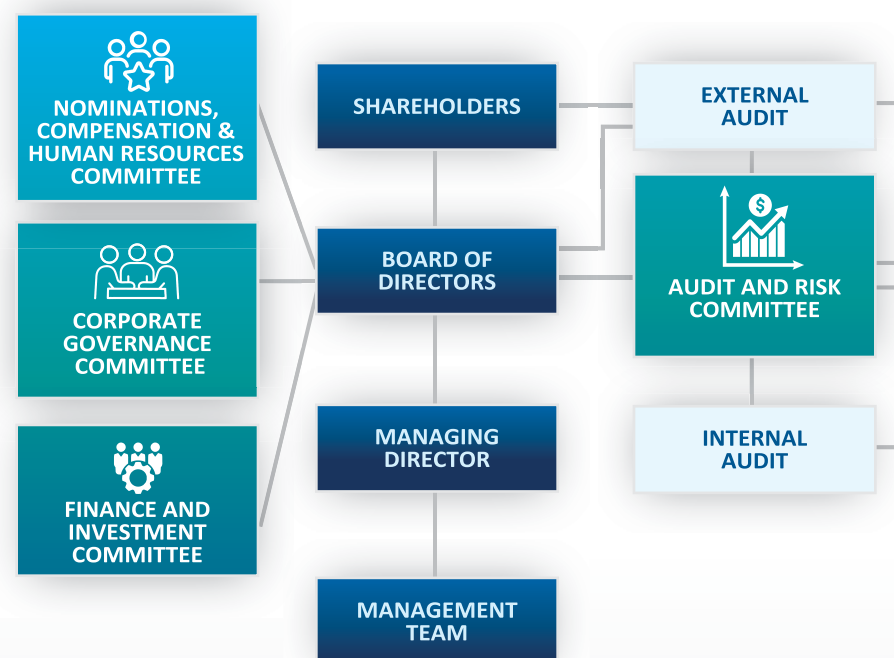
NOMINATIONS, COMPENSATION & HUMAN RESOURCES COMMITTEE

CORPORATE GOVERNANCE COMMITTEE

FINANCE AND INVESTMENT COMMITTEE

SHAREHOLDERS

BOARD OF DIRECTORS

MANAGING DIRECTOR

MANAGEMENT TEAM

EXTERNAL AUDIT

AUDIT AND RISK COMMITTEE

INTERNAL AUDIT